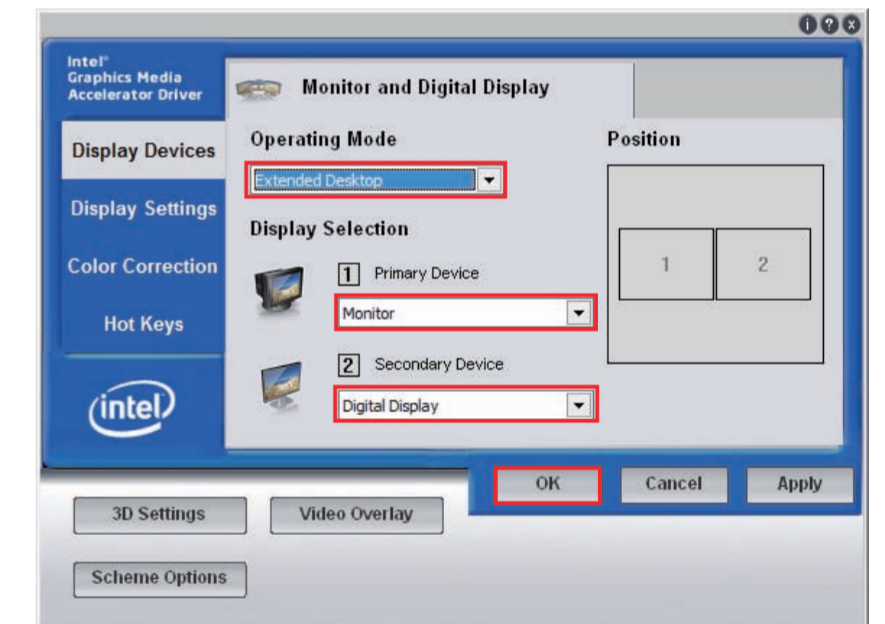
Intel®
Graphics Media
Accelerator Driver

Display Devices

Display Settings

Color Correction

Hot Keys

intel

Monitor and Digital Display

Operating Mode

Extended Desktop

Display Selection

1 Primary Device

Monitor

2 Secondary Device

Digital Display

Position

1 2

OK Cancel Apply

3D Settings Video Overlay

Scheme Options